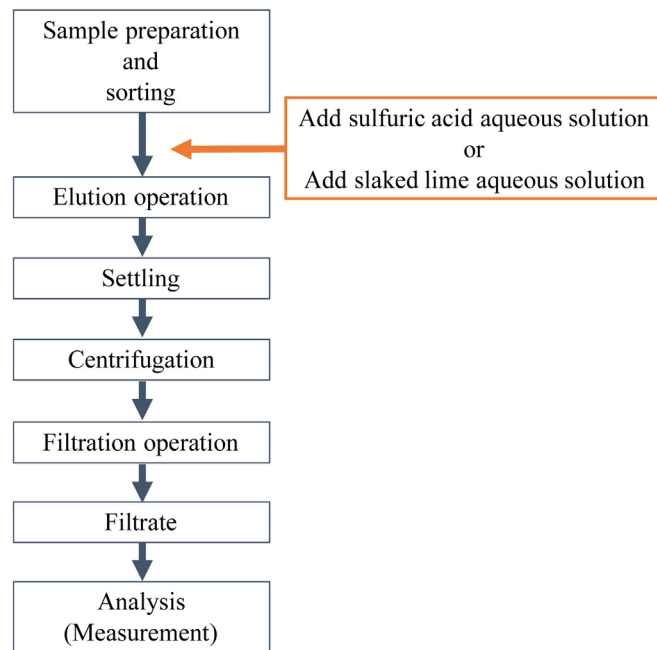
Sample preparation and sorting

Add sulfuric acid aqueous solution
or
Add slaked lime aqueous solution

Elution operation

Settling

Centrifugation

Filtration operation

Filtrate

Analysis (Measurement)